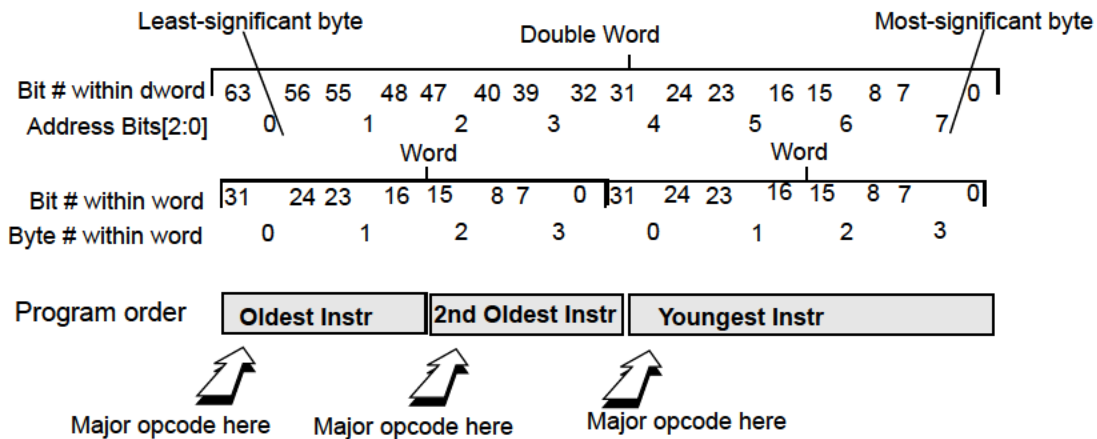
Least-significant byte

Double Word

Most-significant byte

Bit # within dword 63 56 55 48 47 40 39 32 31 24 23 16 15 8 7 0

Address Bits[2:0] 0 1 2 3 4 5 6 7

Word

Word

Bit # within word 31 24 23 16 15 8 7 0 31 24 23 16 15 8 7 0

Byte # within word 0 1 2 3 0 1 2 3

Program order Oldest Instr 2nd Oldest Instr Youngest Instr

Major opcode here

Major opcode here

Major opcode here